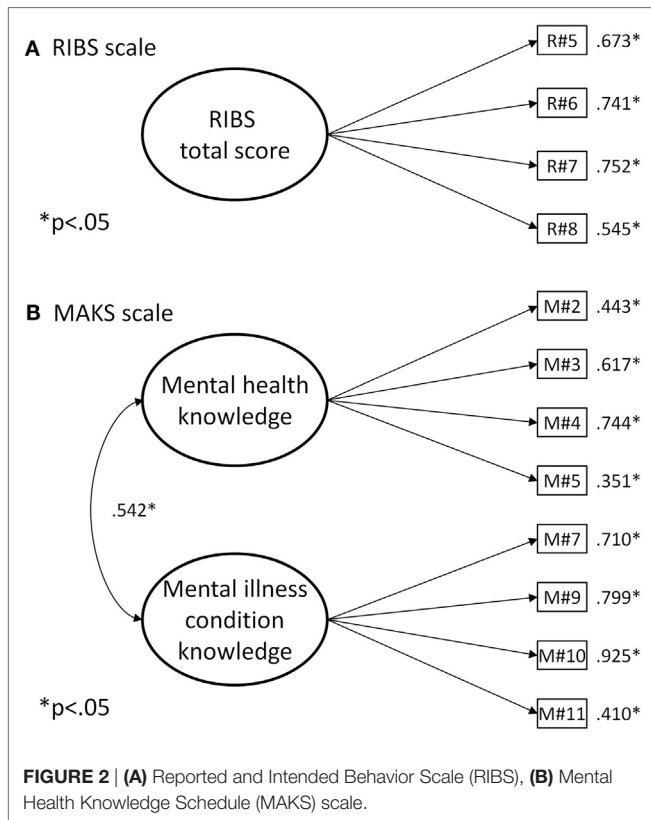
**A** RIBS scale

RIBS total score

R#5 .673*

R#6 .741*

R#7 .752*

R#8 .545*

*p<.05

**B** MAKS scale

Mental health knowledge

M#2 .443*

M#3 .617*

M#4 .744*

M#5 .351*

.542*

Mental illness condition knowledge

M#7 .710*

M#9 .799*

M#10 .925*

M#11 .410*

*p<.05

**FIGURE 2** | **(A)** Reported and Intended Behavior Scale (RIBS), **(B)** Mental Health Knowledge Schedule (MAKS) scale.